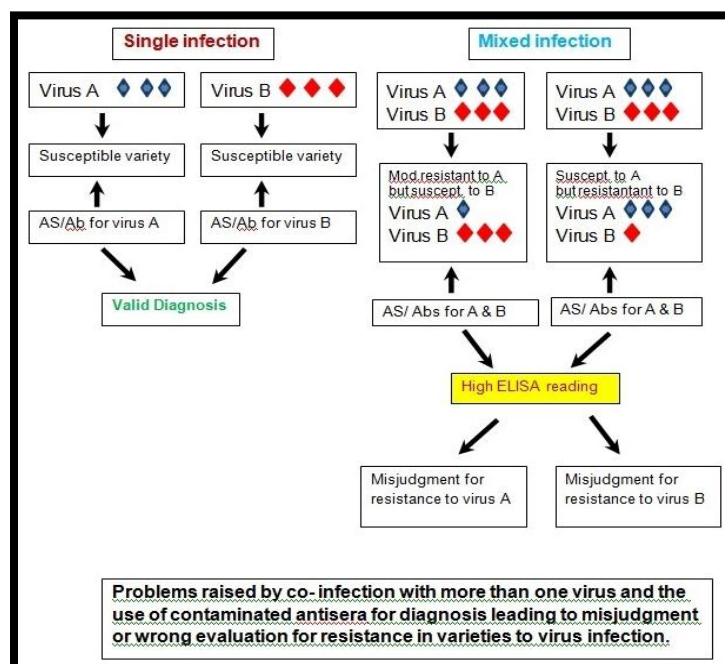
Single infection

Mixed infection

Virus A

Virus B

Susceptible variety

Susceptible variety

AS/Ab for virus A

AS/Ab for virus B

Valid Diagnosis

Virus A
Virus B

Virus A
Virus B

Mod.resistant to A but suscept. to B
Virus A
Virus B

Suscept. to A but resistantant to B
Virus A
Virus B

AS/ Abs for A & B

AS/ Abs for A & B

High ELISA reading

Misjudgment for resistance to virus A

Misjudgment for resistance to virus B

Problems raised by co- infection with more than one virus and the use of contaminated antisera for diagnosis leading to misjudgment or wrong evaluation for resistance in varieties to virus infection.